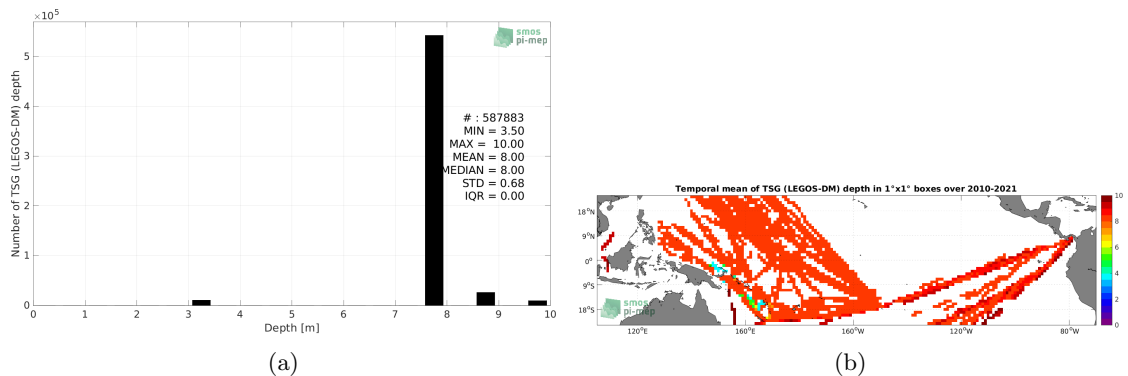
$\times 10^5$

smos
pi-mep

Number of TSG (LEGOS-DM) depth

5
4
3
2
1
0

# : 587883
MIN = 3.50
MAX = 10.00
MEAN = 8.00
MEDIAN = 8.00
STD = 0.68
IQR = 0.00

0 1 2 3 4 5 6 7 8 9 10
Depth [m]

(a)

Temporal mean of TSG (LEGOS-DM) depth in 1°x1° boxes over 2010-2021

18°N
9°N
0°
9°S
18°S

120°E 160°E 160°W 120°W 80°W

smos
pi-mep

10
8
6
4
2
0

(b)